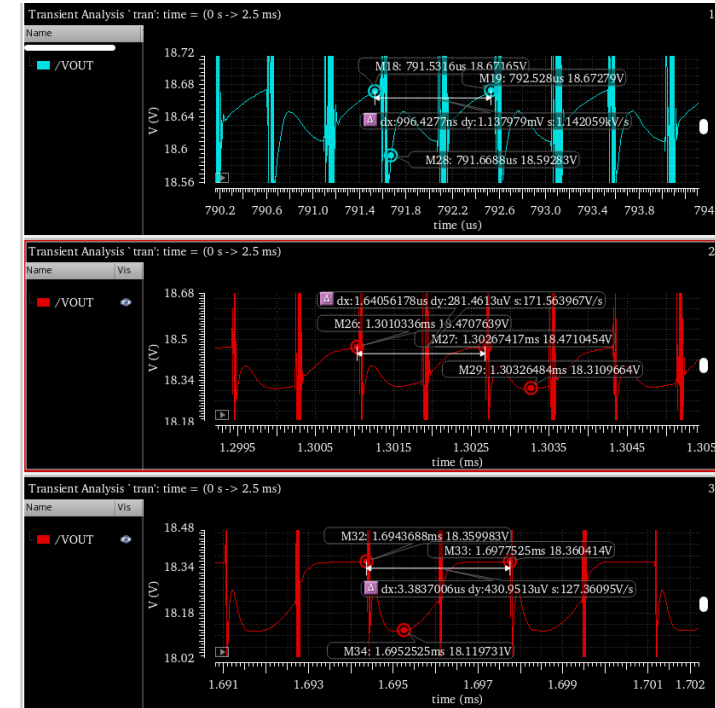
Transient Analysis `tran': time = (0 s -> 2.5 ms)

1

Name

/VOUT

18.72
18.68
18.64
18.6
18.56

V (V)

M18: 791.5316us 18.67165V
M19: 792.528us 18.67279V
dx:996.4277ns dy:1.137979mV s:1.142059kV/s
M28: 791.6688us 18.59283V

790.2 790.6 791.0 791.4 791.8 792.2 792.6 793.0 793.4 793.8 794

time (us)

Transient Analysis `tran': time = (0 s -> 2.5 ms)

2

Name Vis

/VOUT

18.68
18.5
18.34
18.18

V (V)

dx:1.64056178us dy:281.4613uV s:171.563967V/s
M26: 1.3010336ms 18.4707639V
M27: 1.30267417ms 18.4710454V
M29: 1.30326484ms 18.3109664V

1.2995 1.3005 1.3015 1.3025 1.3035 1.3045 1.305

time (ms)

Transient Analysis `tran': time = (0 s -> 2.5 ms)

3

Name Vis

/VOUT

18.48
18.34
18.18
18.02

V (V)

M32: 1.6943688ms 18.359983V
M33: 1.6977525ms 18.360414V
dx:3.3837006us dy:430.9513uV s:127.36095V/s
M34: 1.6952525ms 18.119731V

1.691 1.693 1.695 1.697 1.699 1.701 1.702

time (ms)